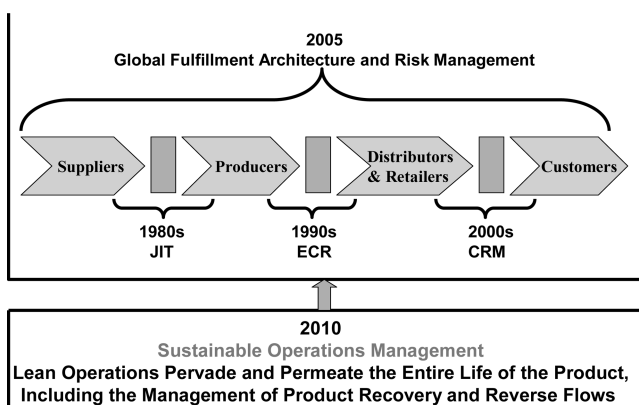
2005
Global Fulfillment Architecture and Risk Management

Suppliers

Producers

Distributors & Retailers

Customers

1980s
JIT

1990s
ECR

2000s
CRM

2010
Sustainable Operations Management
Lean Operations Pervade and Permeate the Entire Life of the Product, Including the Management of Product Recovery and Reverse Flows